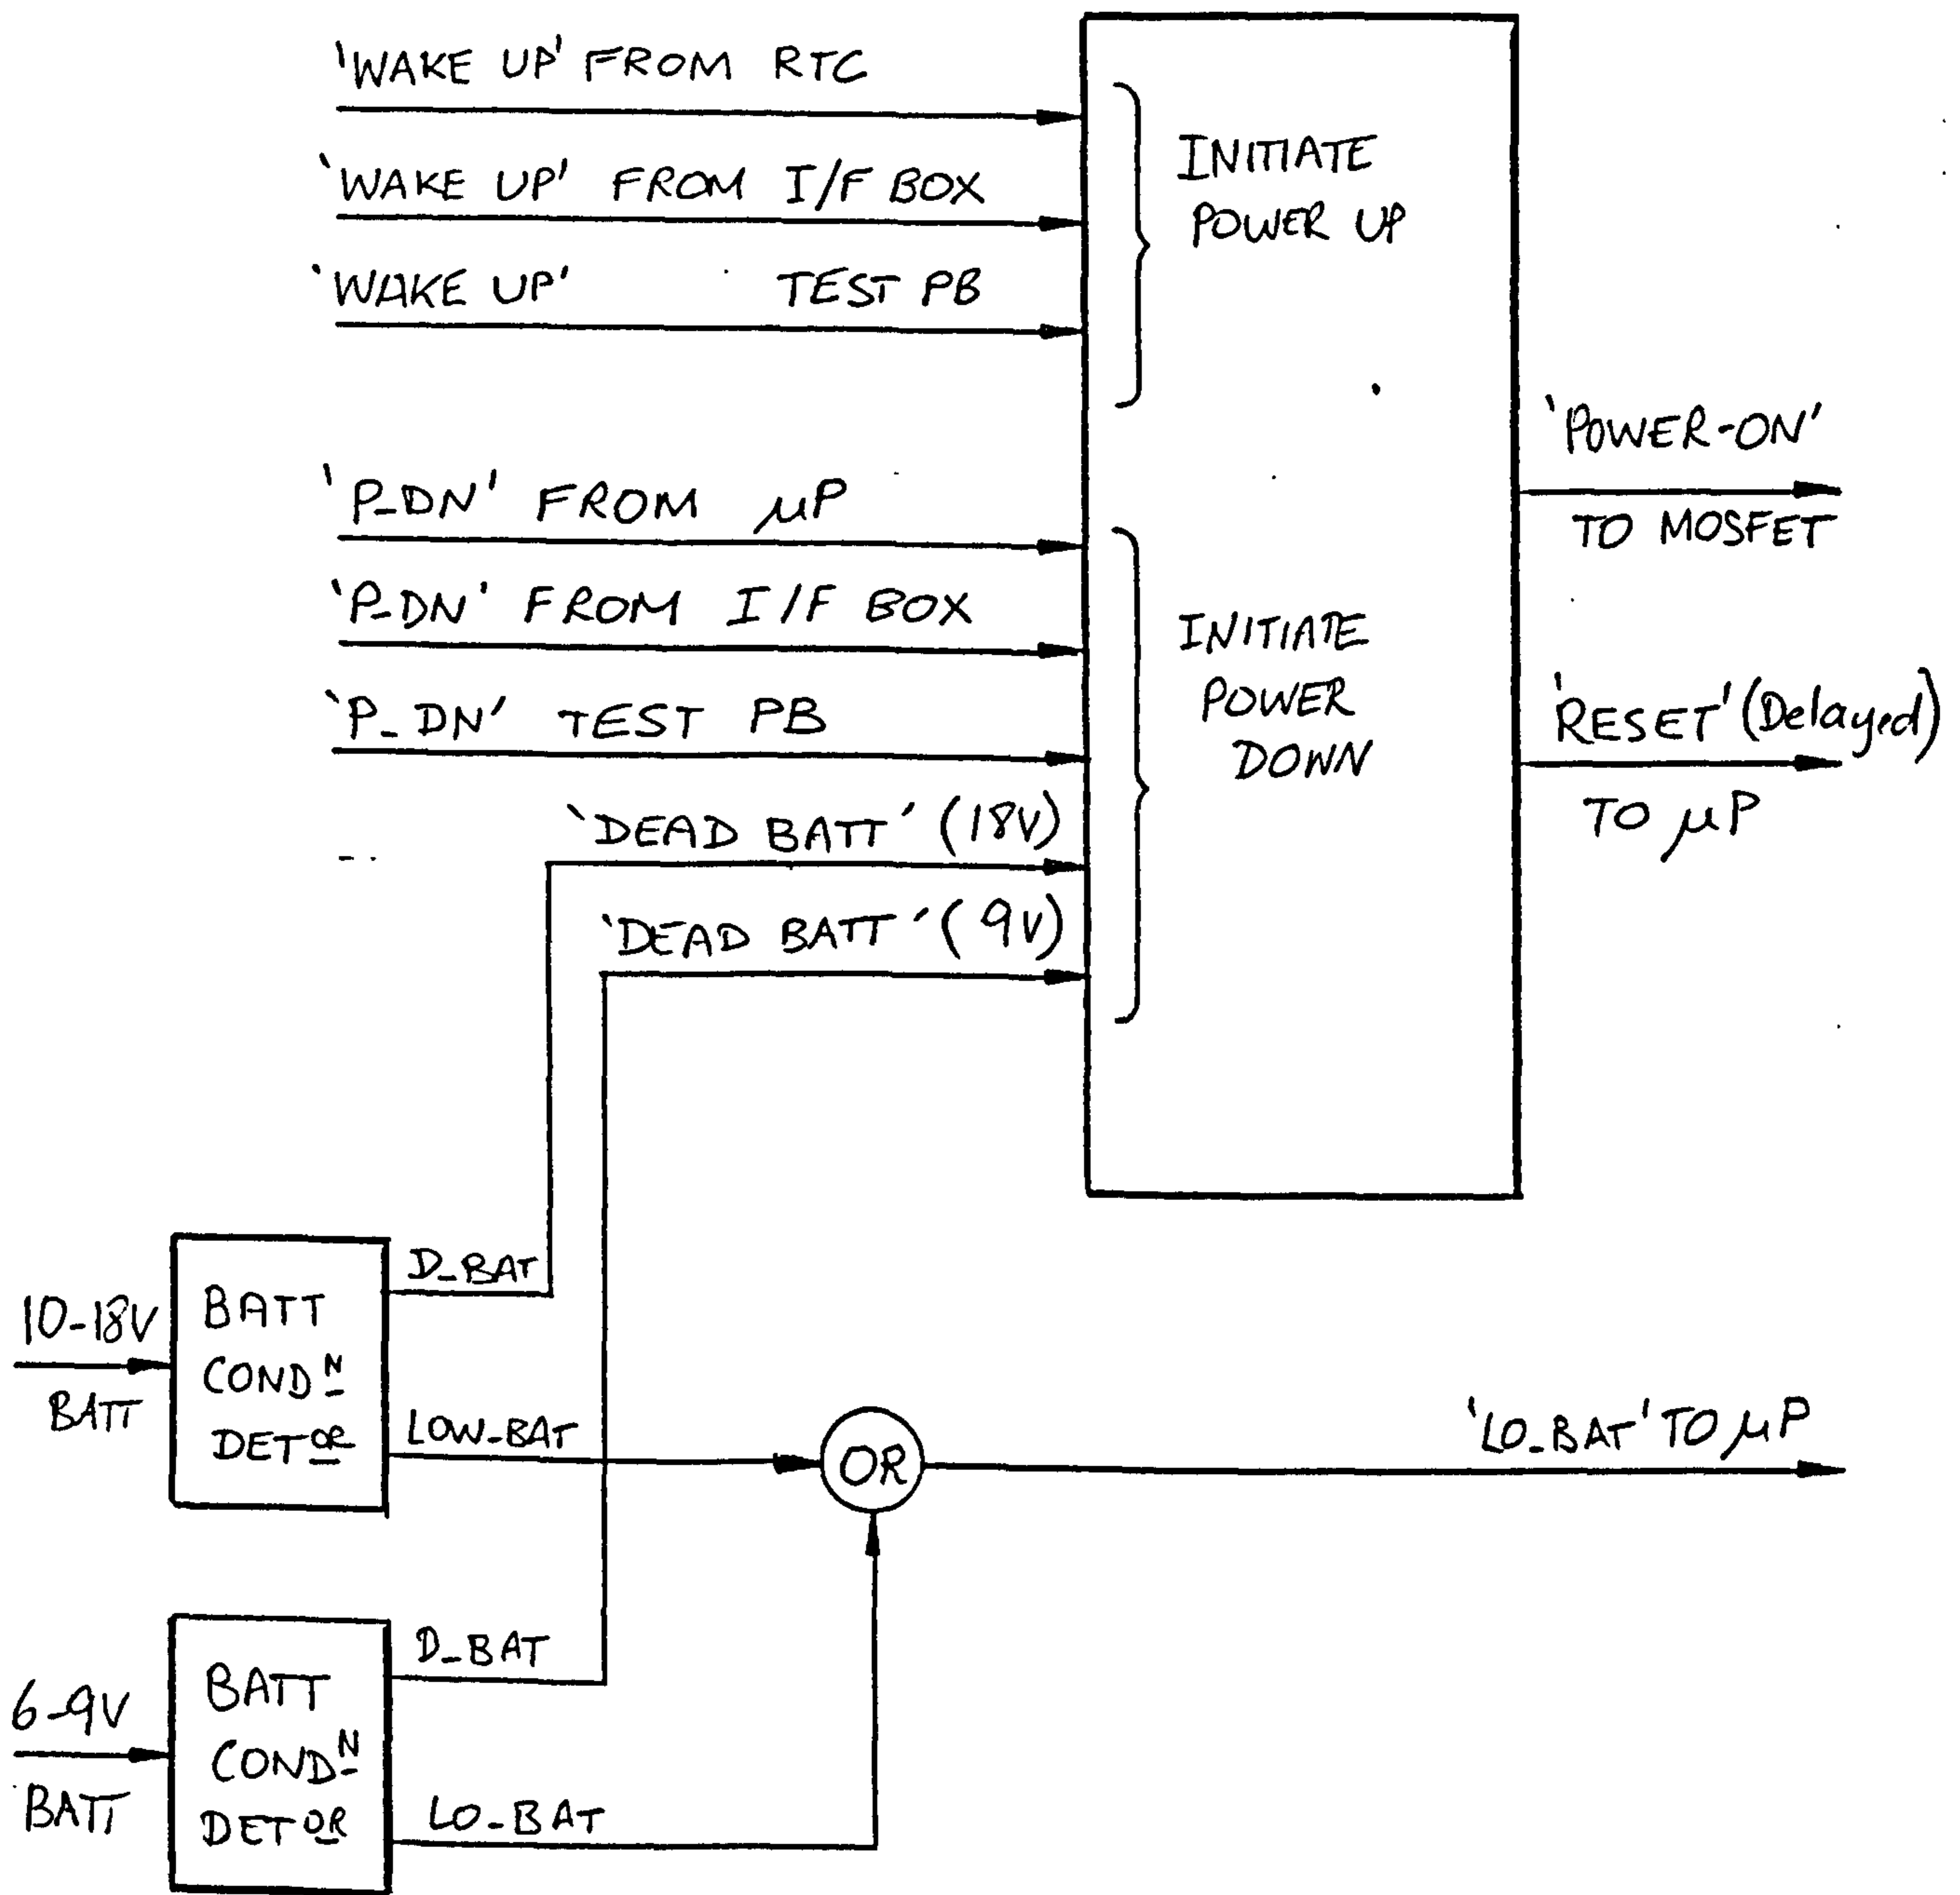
'WAKE UP' FROM RTC

'WAKE UP' FROM I/F BOX

'WAKE UP' TEST PB

INITIATE POWER UP

'P_DN' FROM $\mu$P

'P_DN' FROM I/F BOX

'P_DN' TEST PB

'DEAD BATT' (18V)

'DEAD BATT' (9V)

INITIATE POWER DOWN

'POWER-ON' TO MOSFET

'RESET' (Delayed) TO $\mu$P

10-18V BATT

BATT COND$^{\underline{N}}$ DET$^{\underline{OR}}$

D_BAT

LOW_BAT

OR

'LO_BAT' TO $\mu$P

6-9V BATT

BATT COND$^{\underline{N}}$ DET$^{\underline{OR}}$

D_BAT

LO_BAT